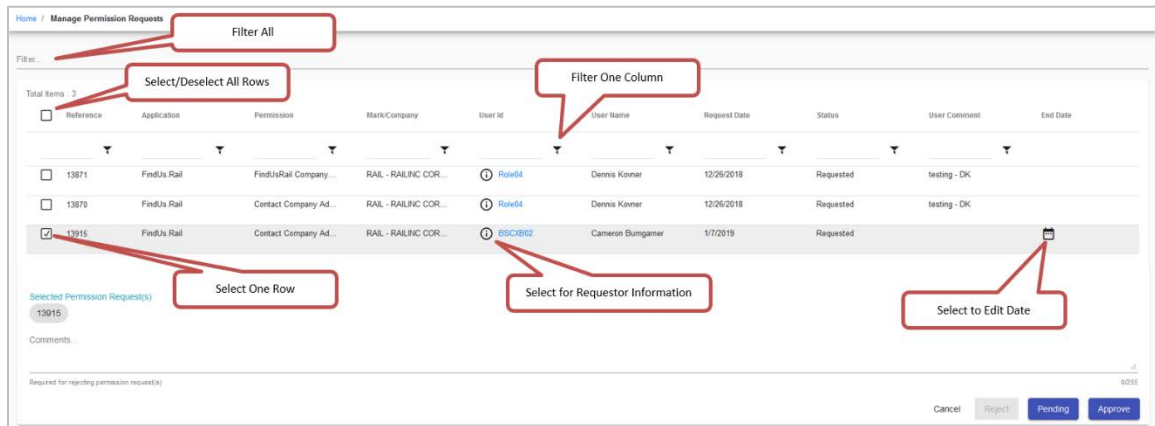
Home / Manage Permission Requests

Filter All

Filter...

Select/Deselect All Rows

Filter One Column

Total Items : 3

| Reference | Application | Permission | Mark/Company | User Id | User Name | Request Date | Status | User Comment | End Date |
|---|---|---|---|---|---|---|---|---|---|
| 13871 | FindUs.Rail | FindUsRail Company... | RAIL - RAILINC COR... | Role04 | Dennis Kovner | 12/26/2018 | Requested | testing - DK | |
| 13870 | FindUs.Rail | Contact Company Ad... | RAIL - RAILINC COR... | Role04 | Dennis Kovner | 12/26/2018 | Requested | testing - DK | |
| 13915 | FindUs.Rail | Contact Company Ad... | RAIL - RAILINC COR... | BSCXB02 | Cameron Bumgarner | 1/7/2019 | Requested | | |

Select One Row

Select for Requestor Information

Select to Edit Date

Selected Permission Request(s)

13915

Comments...

Required for rejecting permission request(s)

0/255

Cancel Reject Pending Approve